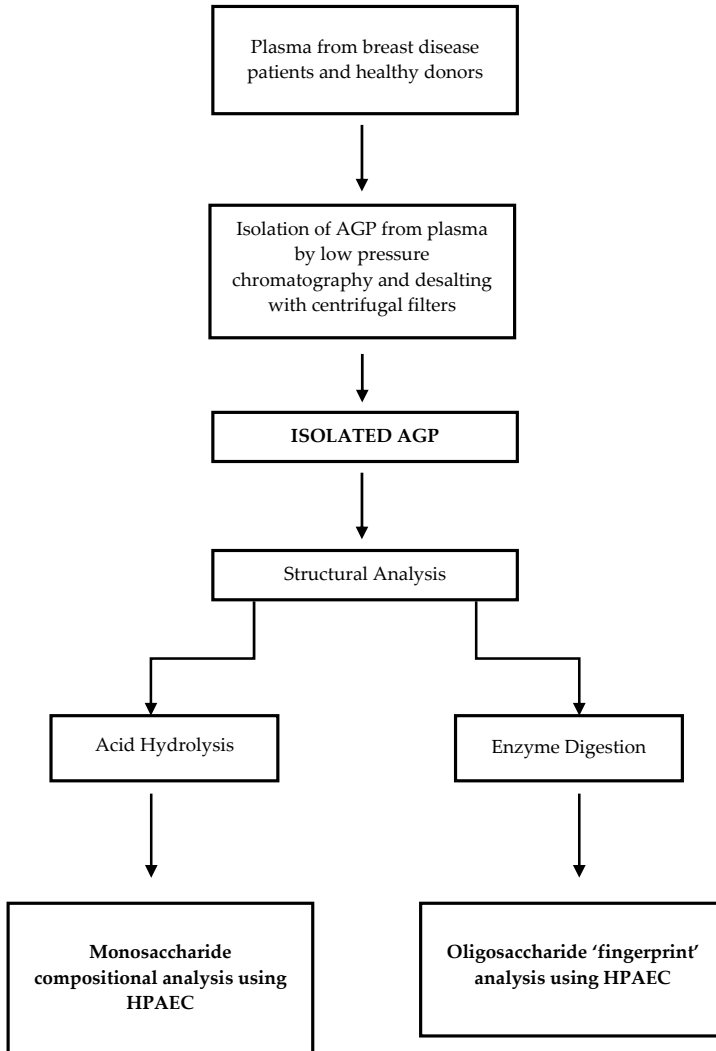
Plasma from breast disease patients and healthy donors

Isolation of AGP from plasma by low pressure chromatography and desalting with centrifugal filters

**ISOLATED AGP**

Structural Analysis

Acid Hydrolysis

Enzyme Digestion

**Monosaccharide compositional analysis using HPAEC**

**Oligosaccharide 'fingerprint' analysis using HPAEC**